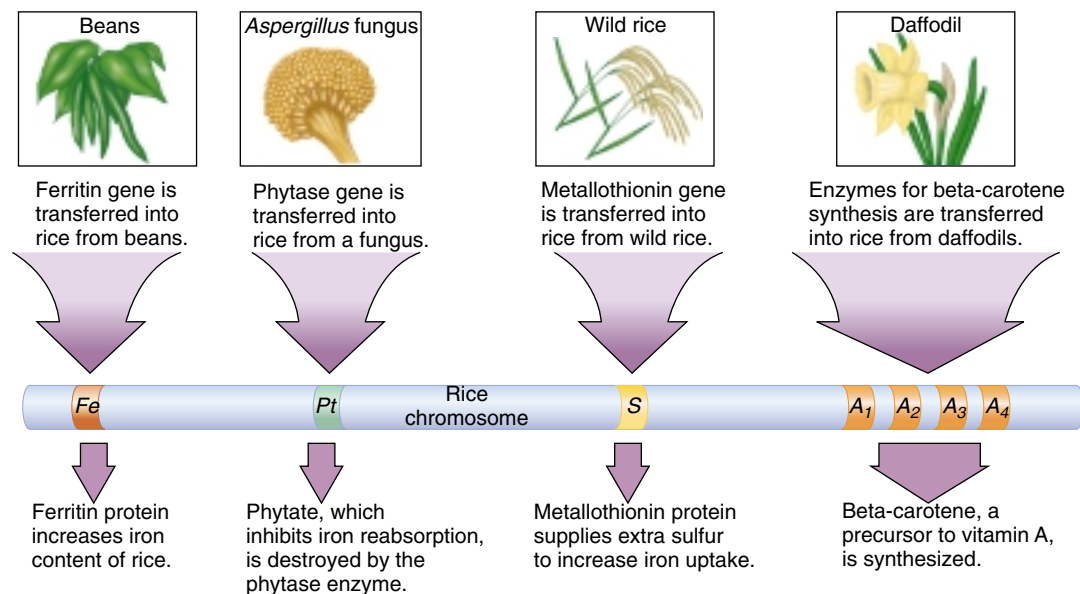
Beans

*Aspergillus* fungus

Wild rice

Daffodil

Ferritin gene is transferred into rice from beans.

Phytase gene is transferred into rice from a fungus.

Metallothionin gene is transferred into rice from wild rice.

Enzymes for beta-carotene synthesis are transferred into rice from daffodils.

*Fe*

*Pt*

Rice chromosome

*S*

$A_1$ $A_2$ $A_3$ $A_4$

Ferritin protein increases iron content of rice.

Phytate, which inhibits iron reabsorption, is destroyed by the phytase enzyme.

Metallothionin protein supplies extra sulfur to increase iron uptake.

Beta-carotene, a precursor to vitamin A, is synthesized.